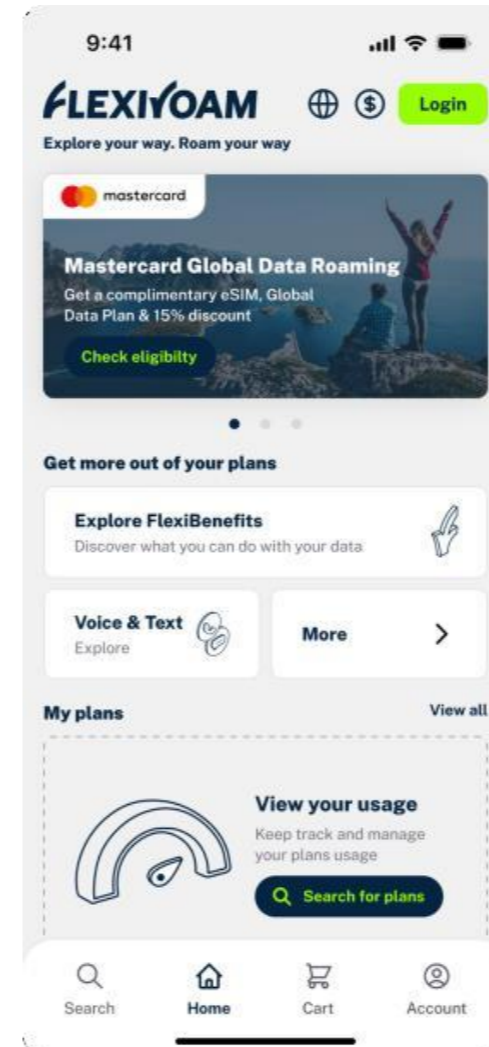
9:41

FLEXIROAM

Login

Explore your way. Roam your way

mastercard

Mastercard Global Data Roaming

Get a complimentary eSIM, Global Data Plan & 15% discount

Check eligibilty

Get more out of your plans

Explore FlexiBenefits

Discover what you can do with your data

Voice & Text

Explore

More

My plans

View all

View your usage

Keep track and manage your plans usage

Search for plans

Search

Home

Cart

Account